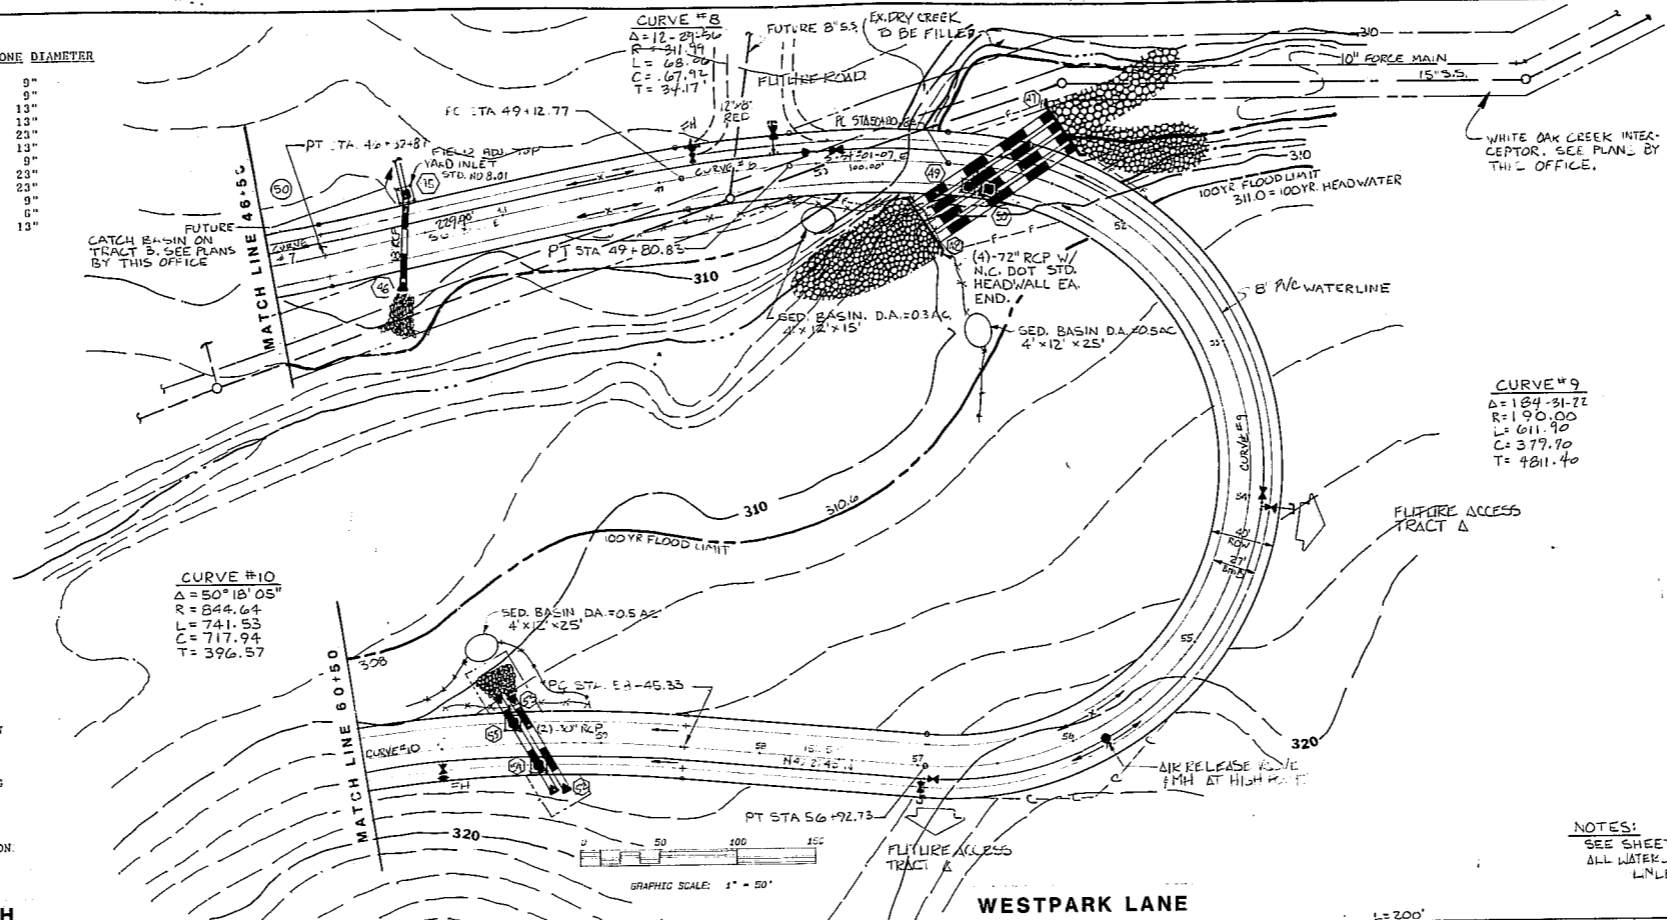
ONE DIAMETER
9"
9"
13"
13"
23"
13"
9"
23"
23"
9"
6"
13"

CURVE #8
Δ = 12-29-56
R = 311.99
L = 68.00
C = 67.92
T = 34.17

FUTURE 8" S.S.
EX. DRY CREEK TO BE FILLED
FUTURE ROAD
310
10" FORCE MAIN
15" S.S.
WHITE OAK CREEK INTERCEPTOR. SEE PLANS BY THIS OFFICE.

PC STA 49+12.77
12"x8" RED
PC STA 50+80.67
PT STA 46+57.87
FIELD ADJ. TOP YARD INLET STD. NO 8.01
50
15
FUTURE CATCH BASIN ON TRACT B. SEE PLANS BY THIS OFFICE
CURVE #7
MATCH LINE 46+50
229.00'
PT STA 49+80.83
310
46
49
47
50
52
53
310
100YR FLOOD LIMIT
311.0 = 100YR. HEADWATER
(4)-72" RCP W/ N.C. DOT STD. HEADWALL EA. END.
SED. BASIN D.A.=0.3 AC. 4'x12'x15'
SED. BASIN D.A.=0.5 AC 4'x12'x25'
8" PVC WATERLINE

CURVE #9
Δ = 184-31-22
R = 190.00
L = 611.90
C = 379.70
T = 4811.40

CURVE #9
FUTURE ACCESS TRACT A
ROW
27' B/B

310
310.6
100 YR FLOOD LIMIT

CURVE #10
Δ = 50° 18' 05"
R = 844.64
L = 741.53
C = 717.94
T = 396.57

SED. BASIN DA.=0.5 AC 4'x12'x25'
308
PC STA 58-45.33
(2)-30" RCP
55
54
53
CURVE #10
MATCH LINE 60+50
FH
58
57
56
55
320
AIR RELEASE VALVE & MH AT HIGH POINT
PT STA 56+92.73
320
0 50 100 150
GRAPHIC SCALE: 1" = 50'
FUTURE ACCESS TRACT A
WESTPARK LANE
NOTES:
SEE SHEET
ALL WATER
LINE
L=200'